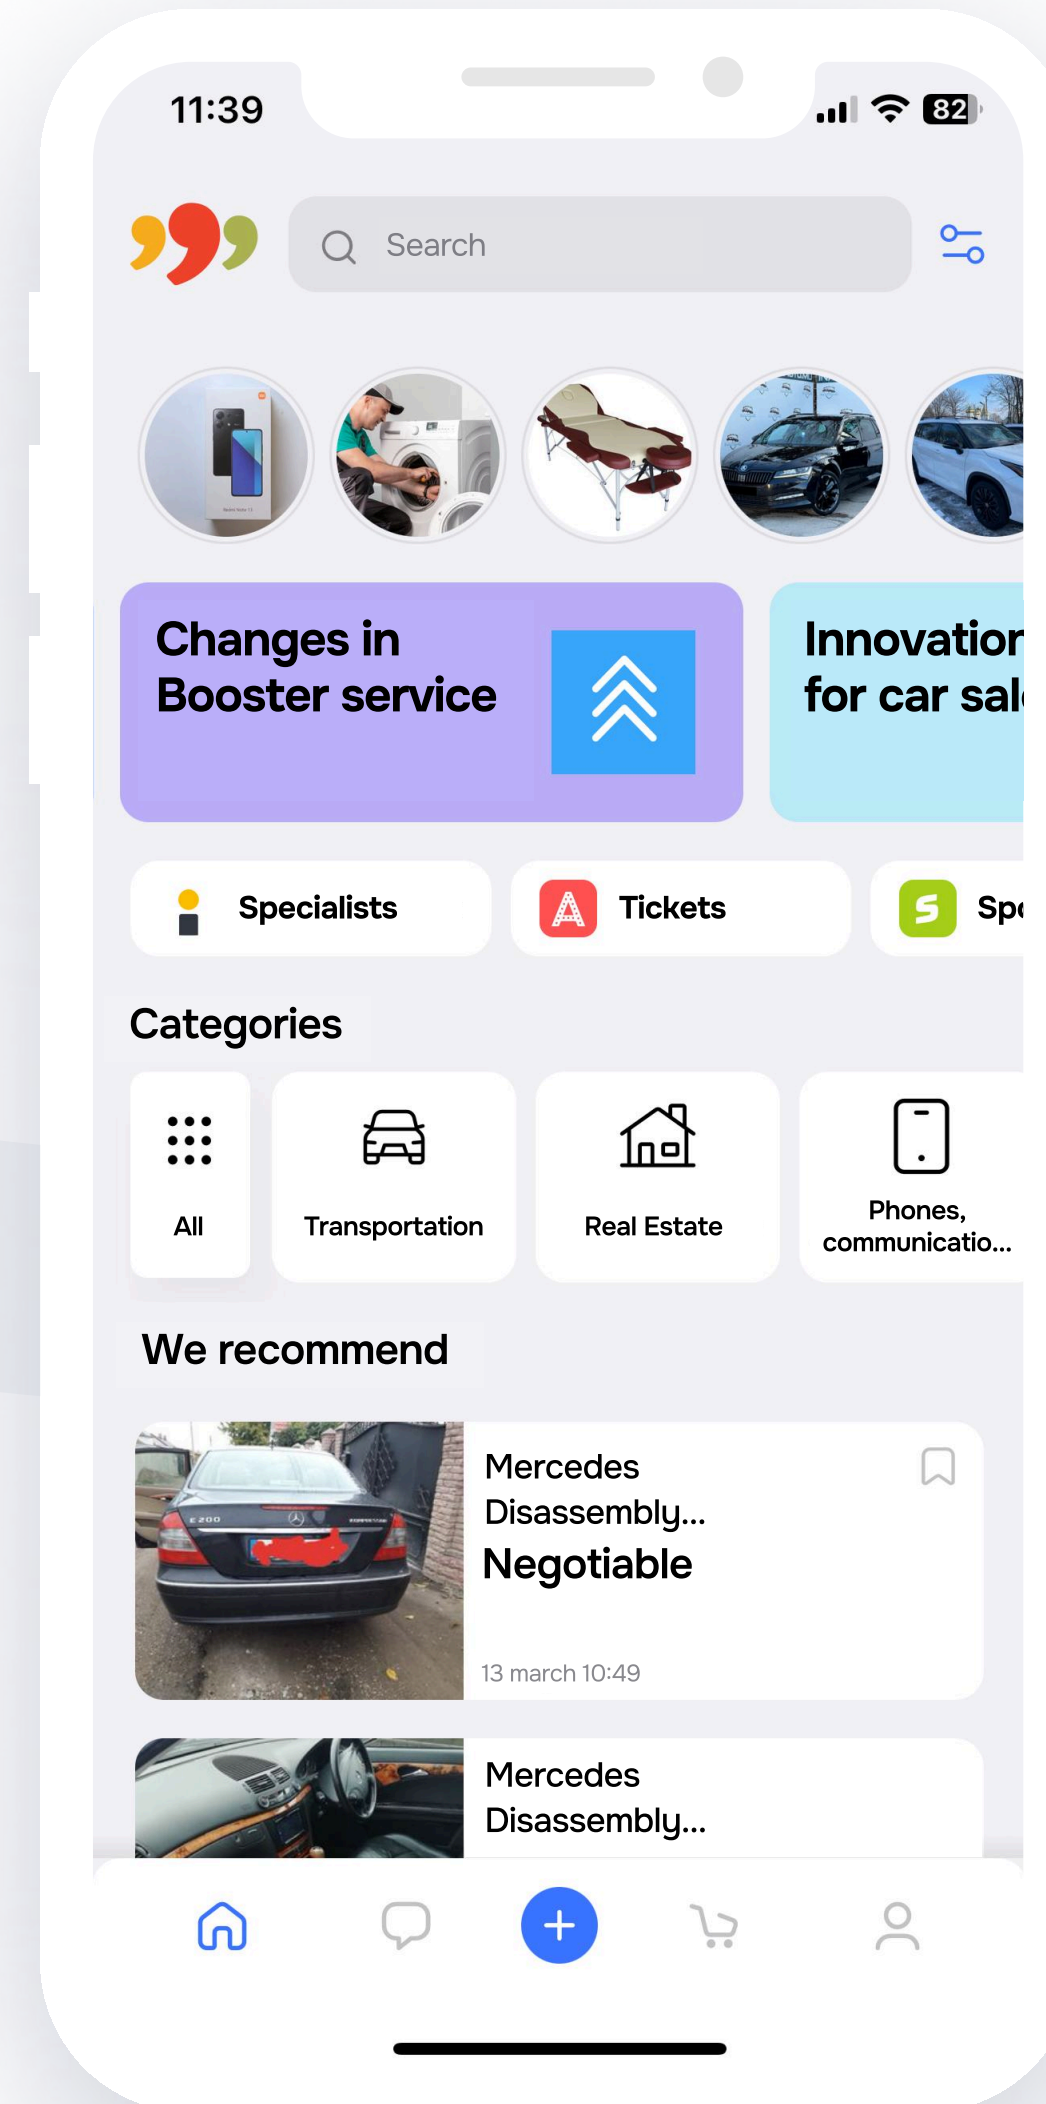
11:39

82

Search

Changes in Booster service

Innovatior for car sal

Specialists

Tickets

Spe

Categories

All

Transportation

Real Estate

Phones, communicatio...

We recommend

Mercedes Disassembly...

Negotiable

13 march 10:49

Mercedes Disassembly...